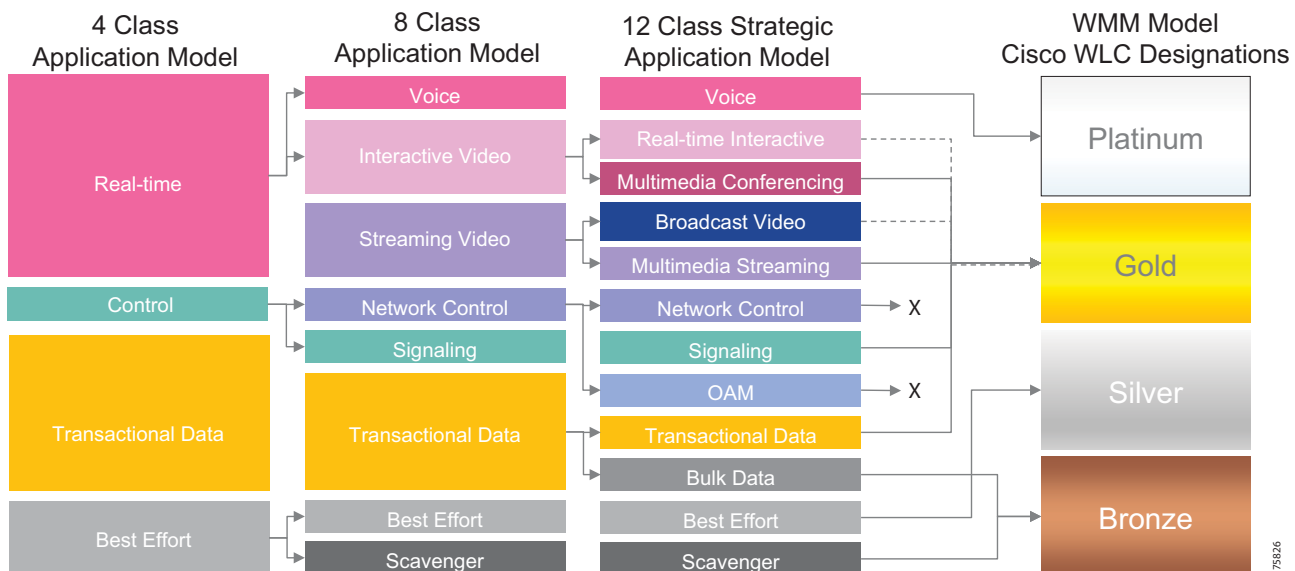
4 Class Application Model

Real-time

Control

Transactional Data

Best Effort

8 Class Application Model

Voice

Interactive Video

Streaming Video

Network Control

Signaling

Transactional Data

Best Effort

Scavenger

12 Class Strategic Application Model

Voice

Real-time Interactive

Multimedia Conferencing

Broadcast Video

Multimedia Streaming

Network Control

Signaling

OAM

Transactional Data

Bulk Data

Best Effort

Scavenger

X

X

WMM Model Cisco WLC Designations

Platinum

Gold

Silver

Bronze

75826